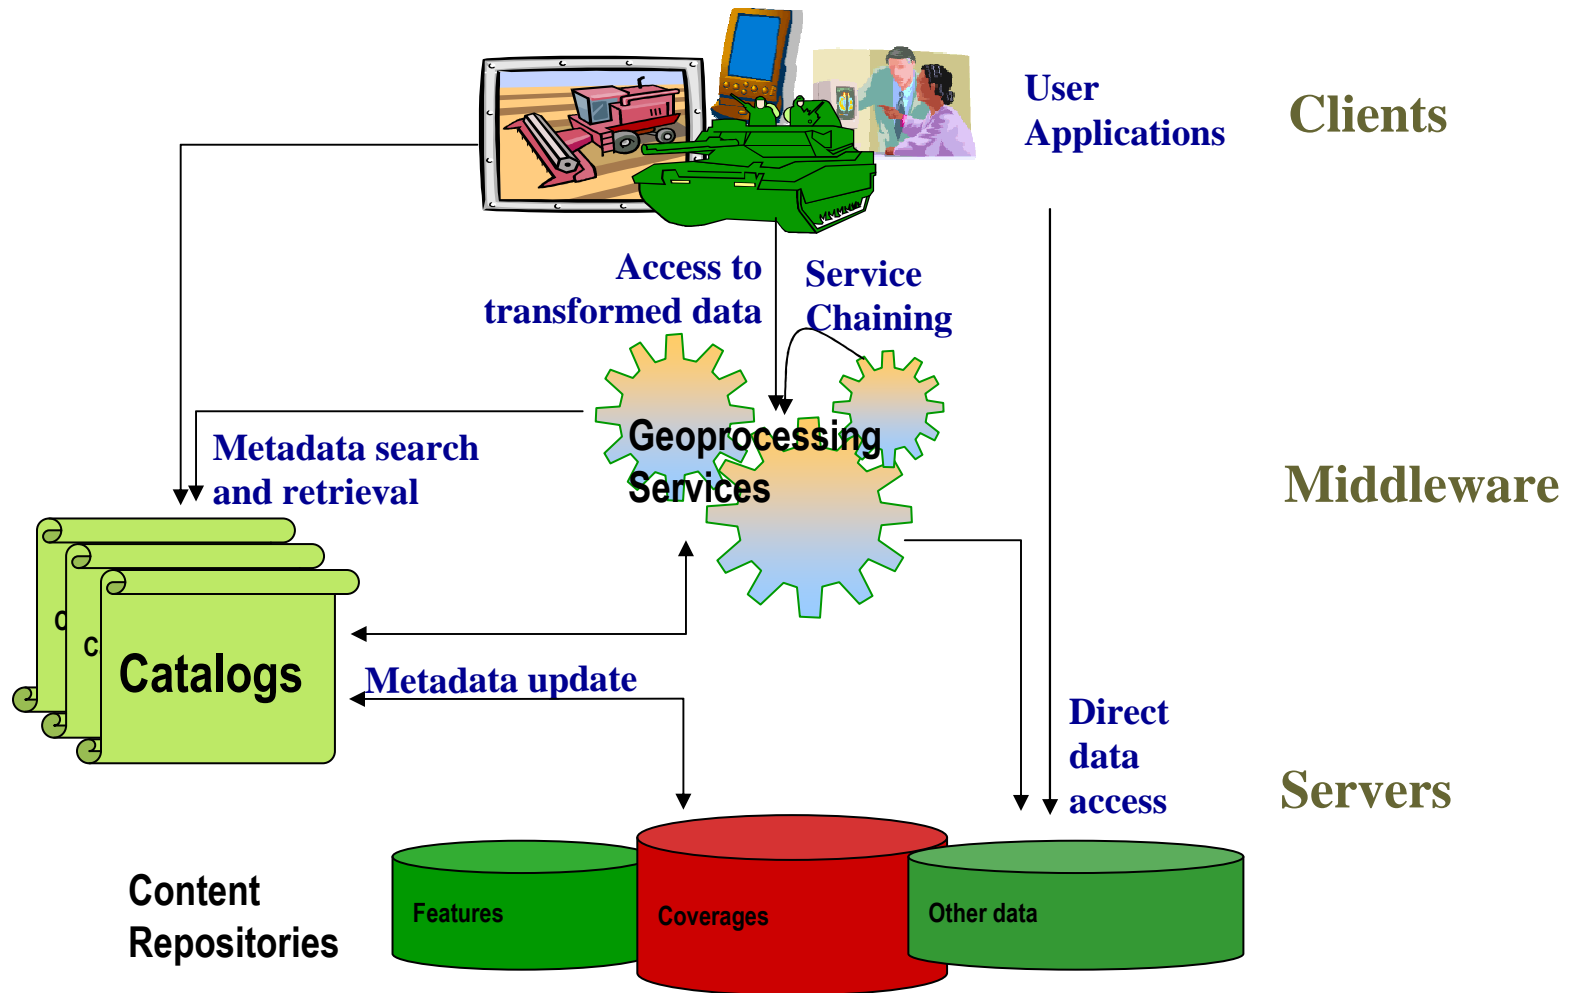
User Applications

Clients

Access to transformed data

Service Chaining

Metadata search and retrieval

Geoprocessing Services

Middleware

C

C

Catalogs

Metadata update

Direct data access

Servers

Content Repositories

Features

Coverages

Other data